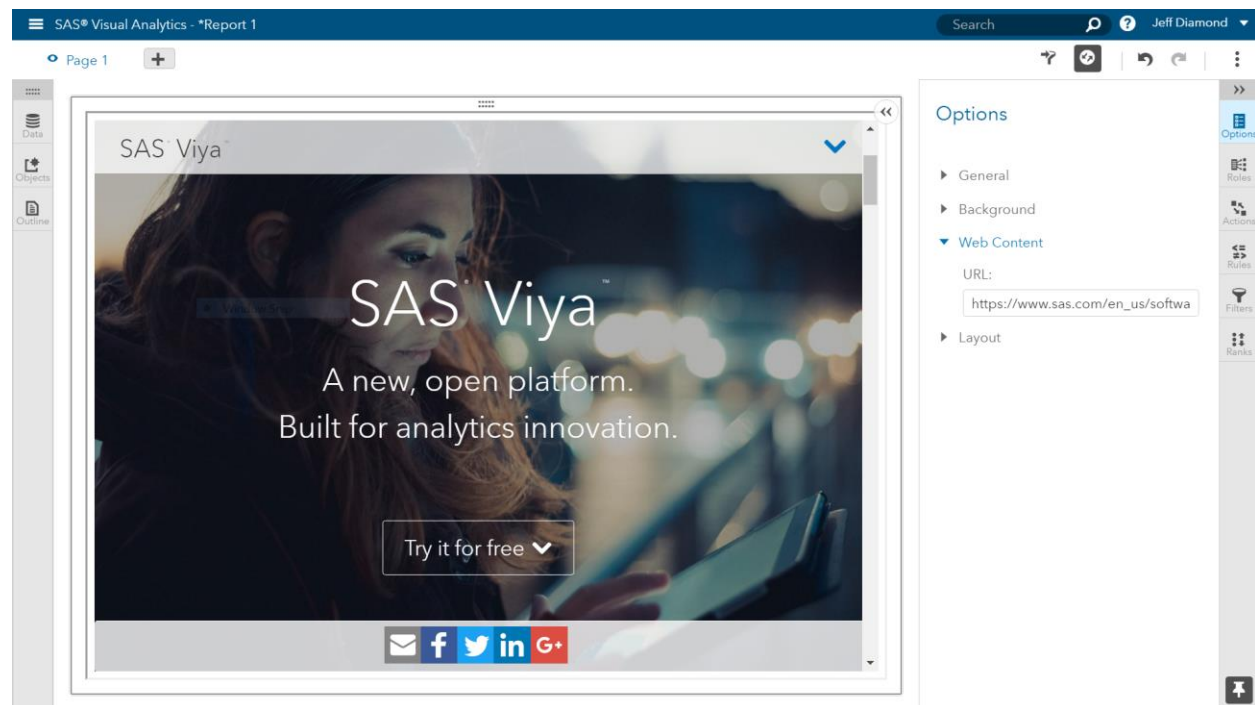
SAS® Visual Analytics - *Report 1

Search

Jeff Diamond

Page 1

Data

Objects

Outline

SAS Viya

SAS Viya™

A new, open platform.
Built for analytics innovation.

Try it for free

f in G+

Options

General

Background

Web Content

URL:

https://www.sas.com/en_us/softwa

Layout

Options

Roles

Actions

Rules

Filters

Ranks